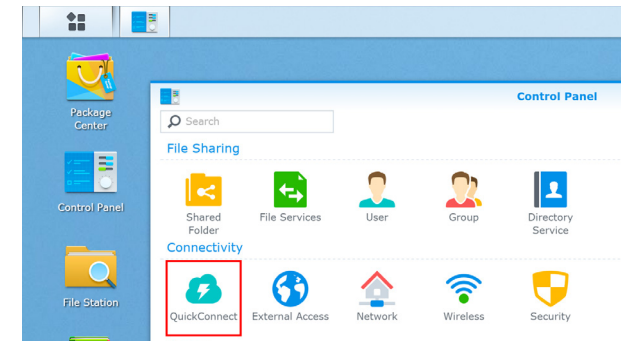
Package Center

Control Panel

File Station

Control Panel

Search

File Sharing

Shared Folder

File Services

User

Group

Directory Service

Connectivity

QuickConnect

External Access

Network

Wireless

Security